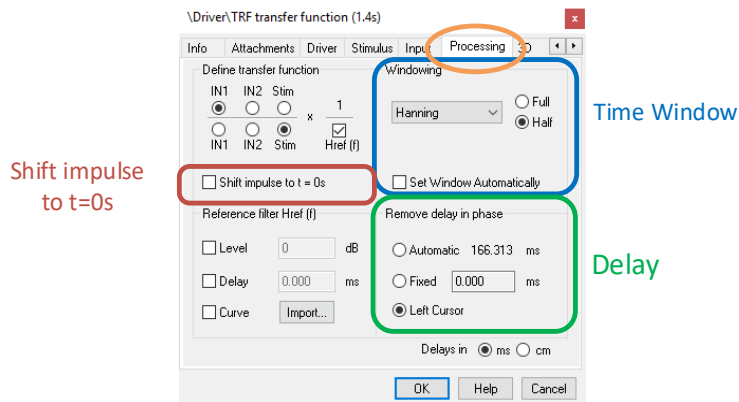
\Driver\TRF transfer function (1.4s)

Info | Attachments | Driver | Stimulus | Input | Processing | 3D

Define transfer function

IN1 IN2 Stim

x $\frac{1}{}$

IN1 IN2 Stim Href (f)

Windowing

Hanning

Full

Half

Time Window

Shift impulse to t=0s

Shift impulse to t = 0s

Set Window Automatically

Reference filter Href (f)

Level 0 dB

Delay 0.000 ms

Curve Import...

Remove delay in phase

Automatic 166.313 ms

Fixed 0.000 ms

Left Cursor

Delay

Delays in ms cm

OK Help Cancel